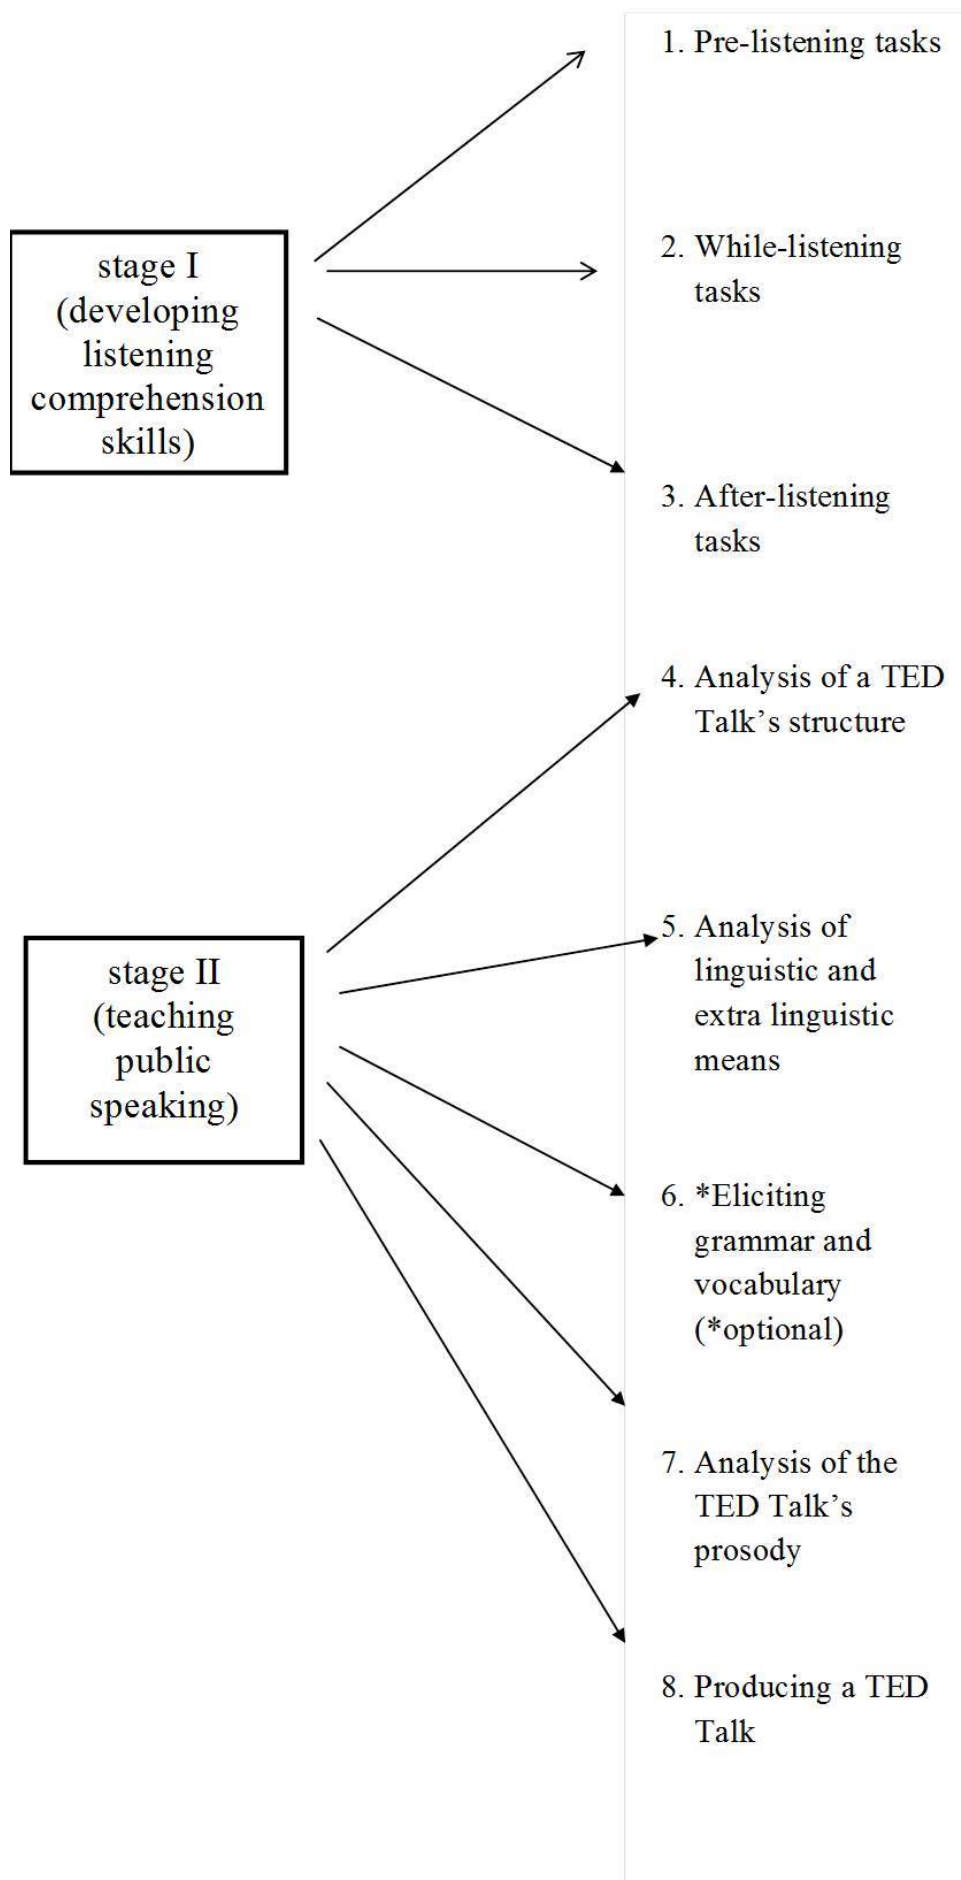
stage I (developing listening comprehension skills)

1. Pre-listening tasks

2. While-listening tasks

3. After-listening tasks

stage II (teaching public speaking)

4. Analysis of a TED Talk's structure

5. Analysis of linguistic and extra linguistic means

6. *Eliciting grammar and vocabulary (*optional)

7. Analysis of the TED Talk's prosody

8. Producing a TED Talk